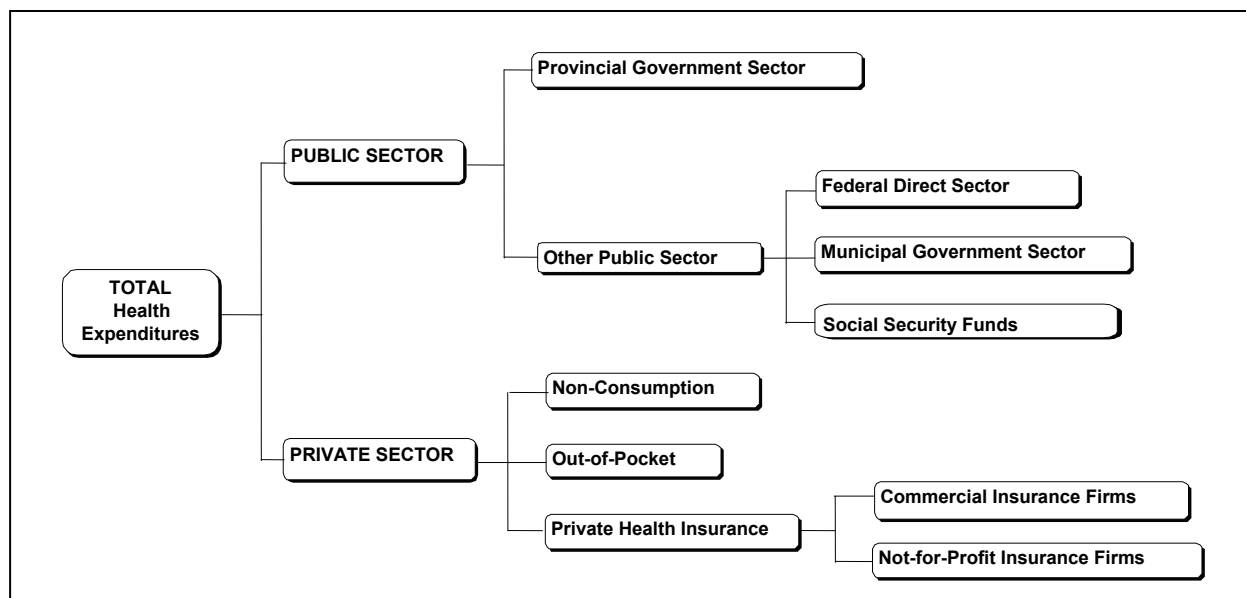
TOTAL Health Expenditures

PUBLIC SECTOR

Provincial Government Sector

Other Public Sector

Federal Direct Sector

Municipal Government Sector

Social Security Funds

PRIVATE SECTOR

Non-Consumption

Out-of-Pocket

Private Health Insurance

Commercial Insurance Firms

Not-for-Profit Insurance Firms